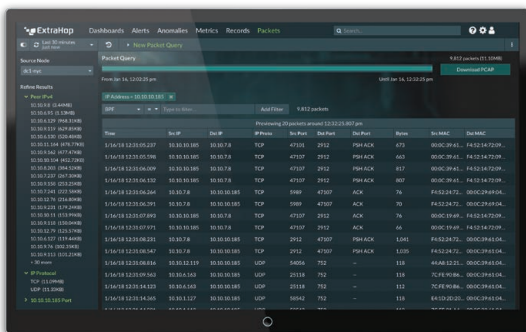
ExtraHop Dashboards Alerts Anomalies Metrics Records Packets

Last 30 minutes

New Packet Query

9,812 packets (11.10MB)

Source Node

Refine Results

Peer IPv4

Packet Query

Download PCAP

From Jan 16, 12:02:25 pm

Until Jan 16, 12:32:25 pm

IP Address = 10.10.10.185

BPF

Add Filter

9,812 packets

Previewing 20 packets around 12:32:25.007 pm

| Time | Src IP | Dst IP | IP Proto | Src Port | Dst Port | Dst Port | Bytes | Src MAC | Dst MAC |
|---|---|---|---|---|---|---|---|---|---|
| 1/16/18 12:31:05.237 | 10.10.10.185 | 10.10.7.8 | TCP | 47101 | 2912 | PSH ACK | 673 | 00:0C:39:61... | F4:52:14:72:09... |
| 1/16/18 12:31:05.598 | 10.10.10.185 | 10.10.7.8 | TCP | 47107 | 2912 | PSH ACK | 663 | 00:0C:39:61... | F4:52:14:72:09... |
| 1/16/18 12:31:06.009 | 10.10.10.185 | 10.10.7.8 | TCP | 47107 | 2912 | PSH ACK | 817 | 00:0C:39:61... | F4:52:14:72:09... |
| 1/16/18 12:31:06.165 | 10.10.10.185 | 10.10.7.8 | TCP | 47107 | 2912 | PSH ACK | 807 | 00:0C:39:61... | F4:52:14:72:09... |
| 1/16/18 12:31:06.264 | 10.10.7.8 | 10.10.10.185 | TCP | 5989 | 47107 | ACK | 76 | F4:52:14:72... | 00:0C:29:69:04... |
| 1/16/18 12:31:06.321 | 10.10.7.8 | 10.10.10.185 | TCP | 5989 | 47107 | ACK | 76 | F4:52:14:72... | 00:0C:29:69:04... |
| 1/16/18 12:31:07.893 | 10.10.10.185 | 10.10.7.8 | TCP | 47107 | 2912 | ACK | 76 | 00:0C:39:69... | F4:52:14:72:09... |
| 1/16/18 12:31:07.971 | 10.10.10.185 | 10.10.7.8 | TCP | 47107 | 2912 | ACK | 66 | 00:0C:39:69... | F4:52:14:72:09... |
| 1/16/18 12:31:08.231 | 10.10.7.8 | 10.10.10.185 | TCP | 2912 | 47107 | PSH ACK | 1,041 | F4:52:24:72... | 00:0C:39:61:04... |
| 1/16/18 12:31:08.547 | 10.10.7.8 | 10.10.10.185 | TCP | 2912 | 47107 | PSH ACK | 1,035 | F4:52:24:72... | 00:0C:39:61:04... |
| 1/16/18 12:31:08.616 | 10.10.10.185 | 10.10.13.119 | UDP | 54056 | 752 | -- | 118 | 4A:A8:12:21... | 00:0C:39:61:04... |
| 1/16/18 12:31:09.563 | 10.10.6.163 | 10.10.10.185 | UDP | 25118 | 752 | -- | 118 | 7C:FE:90:86... | 00:0C:39:61:04... |
| 1/16/18 12:31:14.123 | 10.10.6.163 | 10.10.10.185 | UDP | 25118 | 752 | -- | 118 | 7C:FE:90:86... | 00:0C:39:61:04... |
| 1/16/18 12:31:14.165 | 10.10.1.127 | 10.10.10.185 | UDP | 58542 | 752 | -- | 118 | E4:1D:2D:20... | 00:0C:39:61:04... |

IP Protocol

TCP

UDP

10.10.10.185 Port